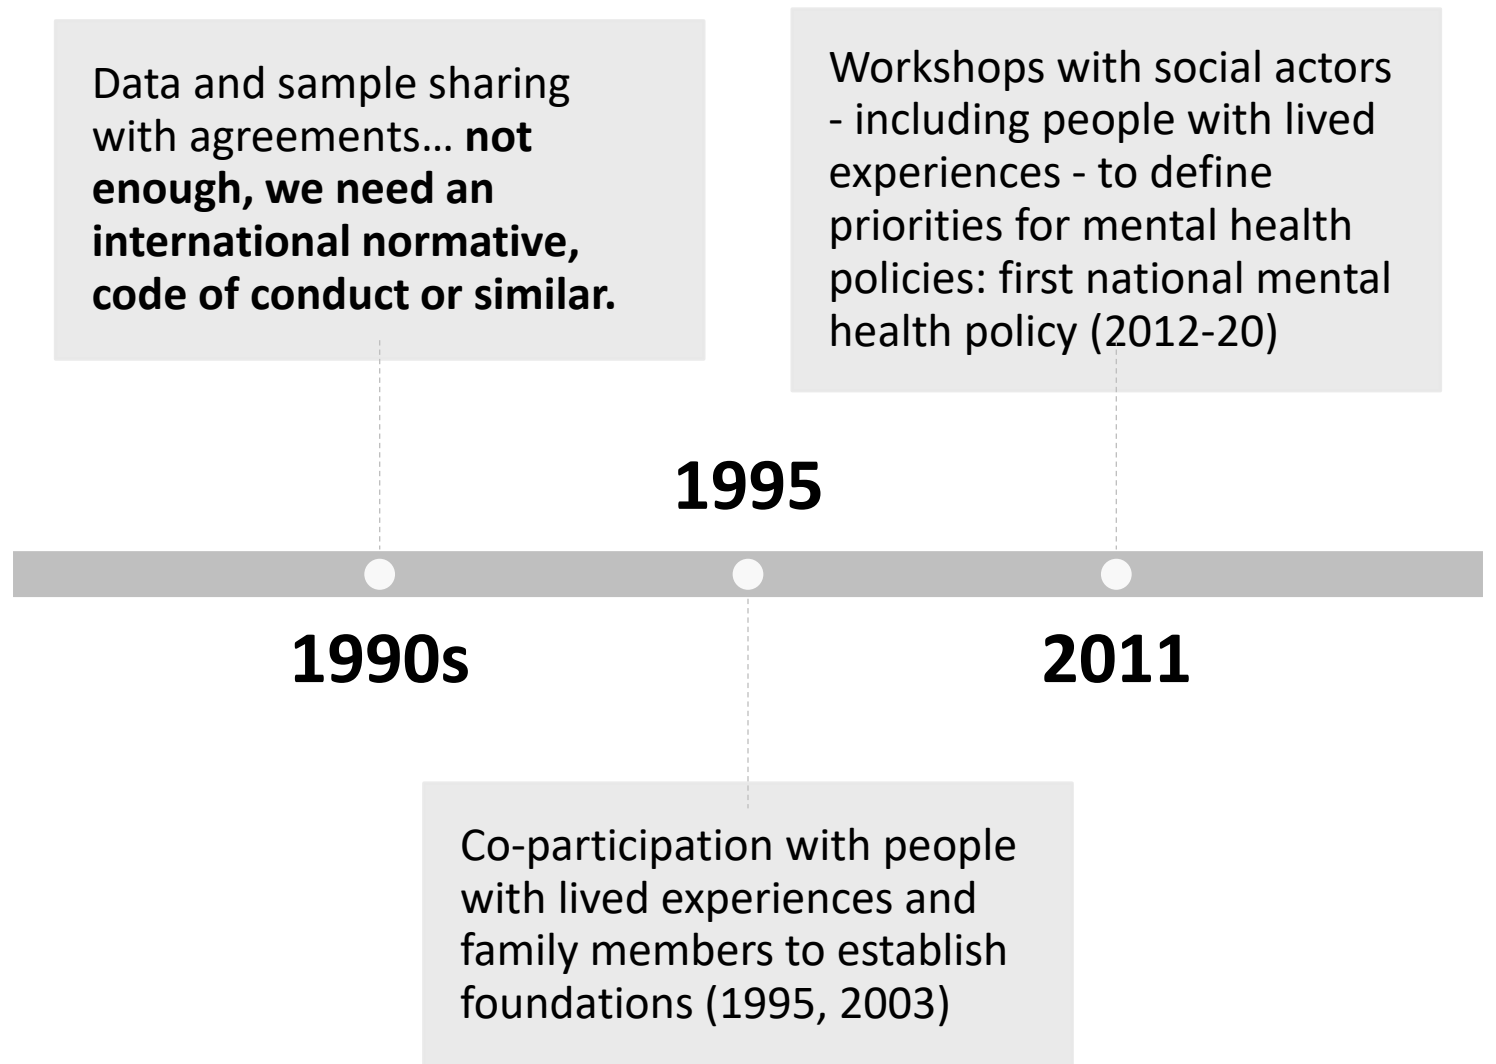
Data and sample sharing with agreements… **not enough, we need an international normative, code of conduct or similar.**

Workshops with social actors - including people with lived experiences - to define priorities for mental health policies: first national mental health policy (2012-20)

1995

1990s

2011

Co-participation with people with lived experiences and family members to establish foundations (1995, 2003)